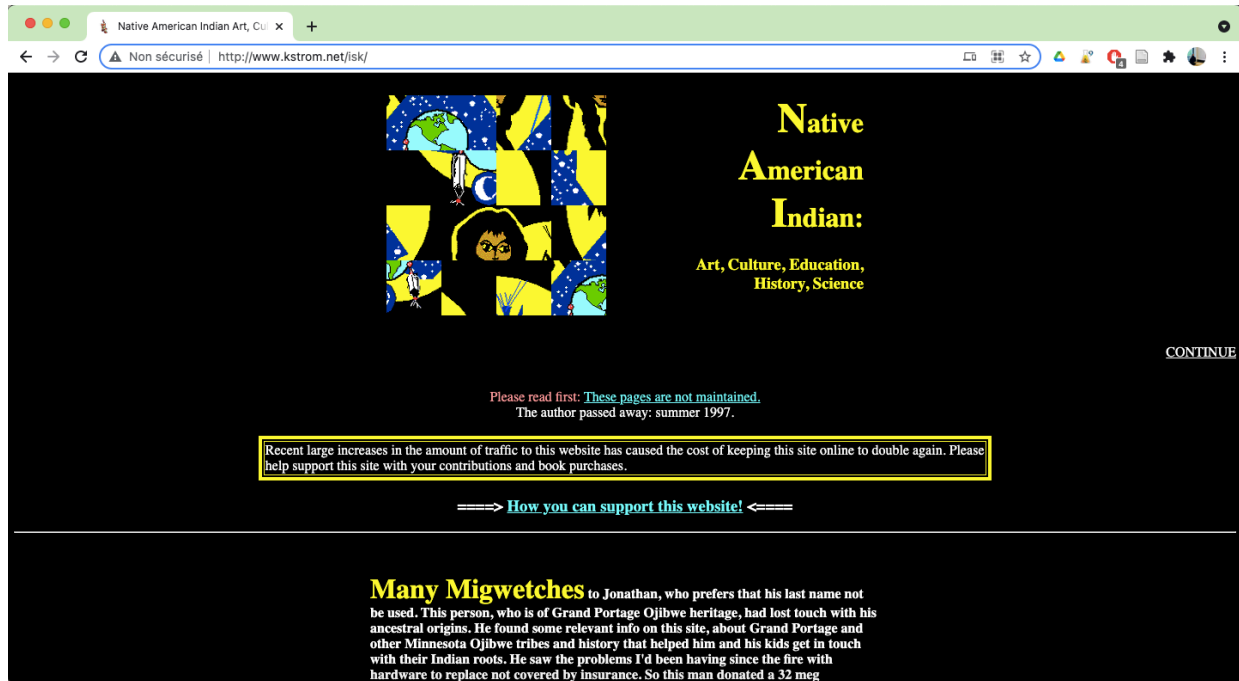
Native American Indian Art, Cu ×

Non sécurisé | http://www.kstrom.net/isk/

Native
American
Indian:

Art, Culture, Education, History, Science

CONTINUE

Please read first: These pages are not maintained.
The author passed away: summer 1997.

Recent large increases in the amount of traffic to this website has caused the cost of keeping this site online to double again. Please help support this site with your contributions and book purchases.

===> How you can support this website! <===

Many Migwetches to Jonathan, who prefers that his last name not be used. This person, who is of Grand Portage Ojibwe heritage, had lost touch with his ancestral origins. He found some relevant info on this site, about Grand Portage and other Minnesota Ojibwe tribes and history that helped him and his kids get in touch with their Indian roots. He saw the problems I'd been having since the fire with hardware to replace not covered by insurance. So this man donated a 32 meg